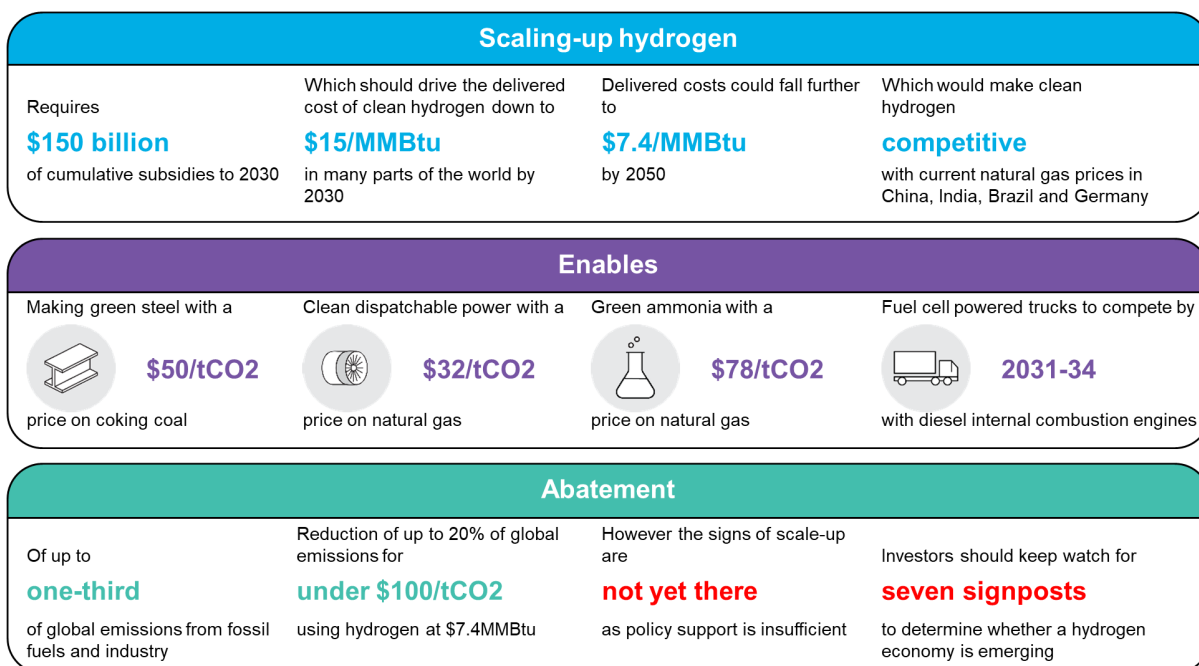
Scaling-up hydrogen

Requires

$150 billion

of cumulative subsidies to 2030

Which should drive the delivered cost of clean hydrogen down to

$15/MMBtu

in many parts of the world by 2030

Delivered costs could fall further to

$7.4/MMBtu

by 2050

Which would make clean hydrogen

competitive

with current natural gas prices in China, India, Brazil and Germany

Enables

Making green steel with a

$50/tCO2

price on coking coal

Clean dispatchable power with a

$32/tCO2

price on natural gas

Green ammonia with a

$78/tCO2

price on natural gas

Fuel cell powered trucks to compete by

2031-34

with diesel internal combustion engines

Abatement

Of up to

one-third

of global emissions from fossil fuels and industry

Reduction of up to 20% of global emissions for

under $100/tCO2

using hydrogen at $7.4MMBtu

However the signs of scale-up are

not yet there

as policy support is insufficient

Investors should keep watch for

seven signposts

to determine whether a hydrogen economy is emerging